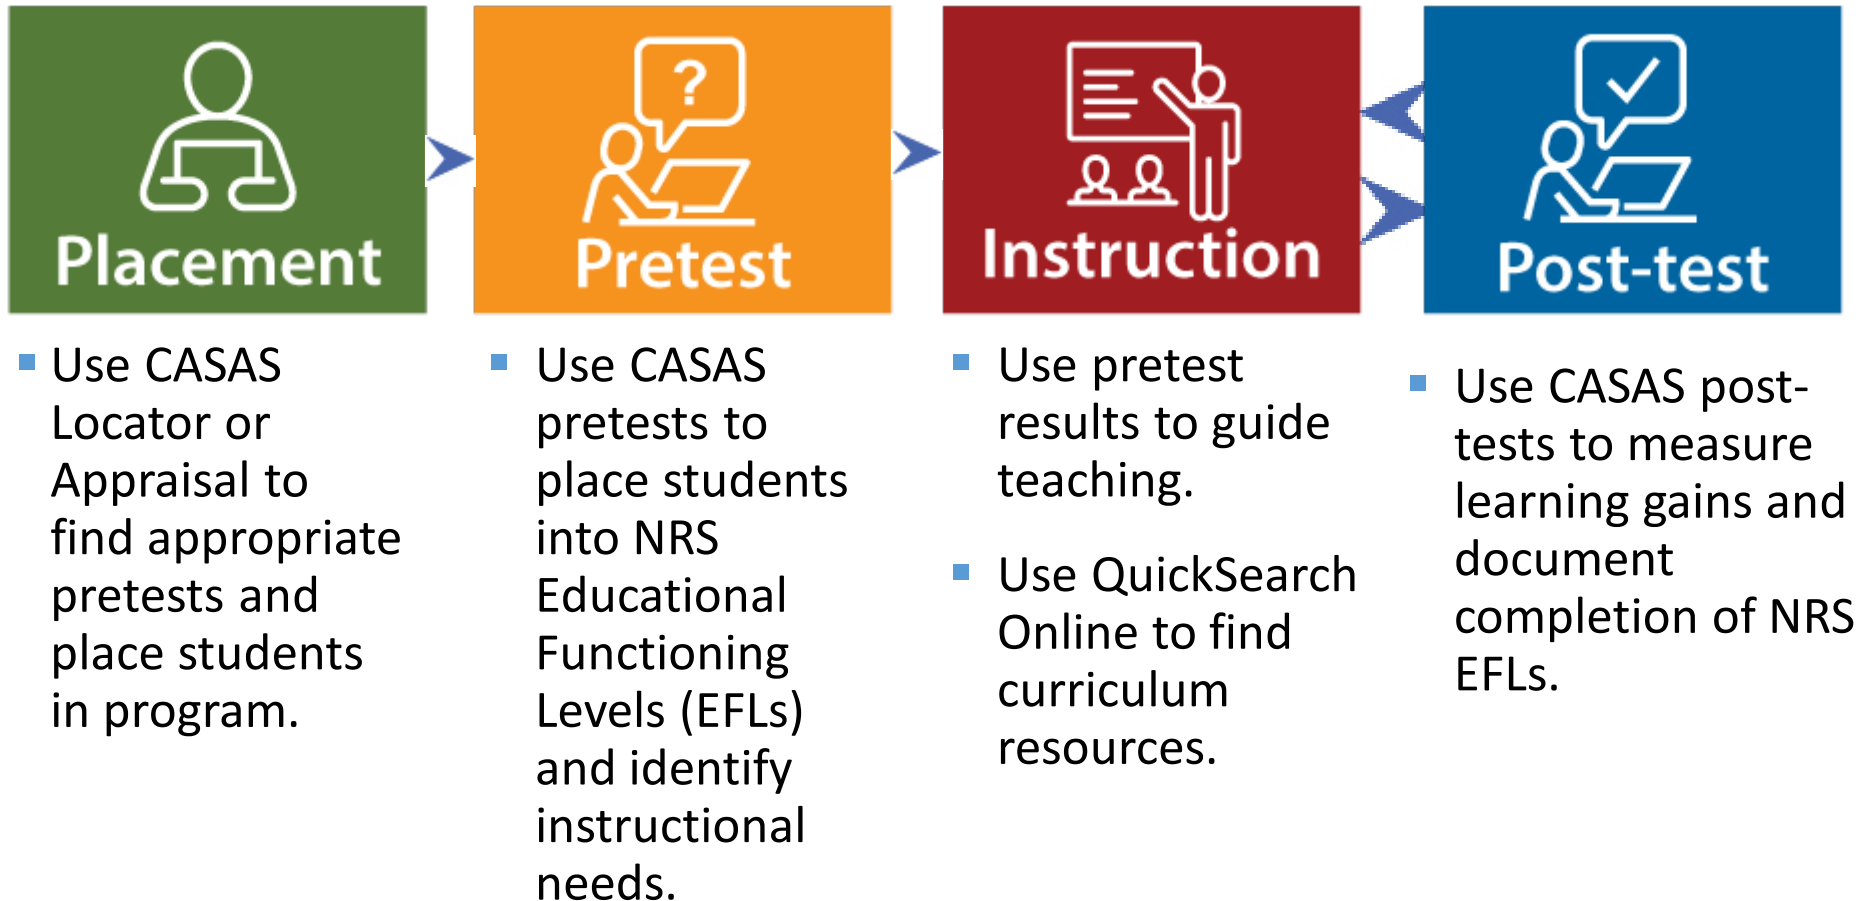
Placement

- Use CASAS Locator or Appraisal to find appropriate pretests and place students in program.

?

Pretest

- Use CASAS pretests to place students into NRS Educational Functioning Levels (EFLs) and identify instructional needs.

Instruction

- Use pretest results to guide teaching.
- Use QuickSearch Online to find curriculum resources.

Post-test

- Use CASAS post-tests to measure learning gains and document completion of NRS EFLs.